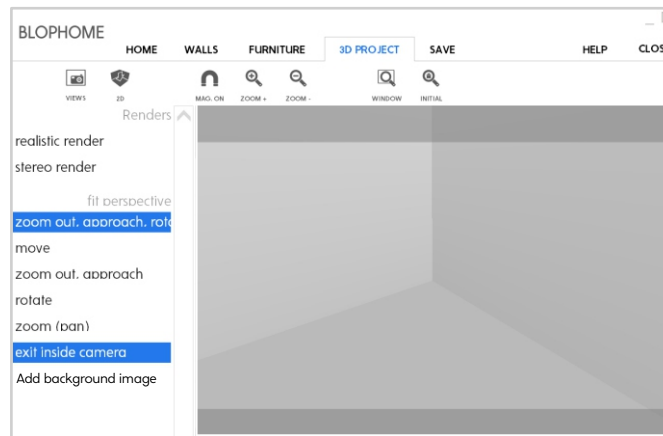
BLOPHOME

HOME WALLS FURNITURE 3D PROJECT SAVE HELP CLOS

VIEWS 2D MAG. ON ZOOM + ZOOM - WINDOW INITIAL

Renders

realistic render

stereo render

fit perspective

zoom out. approach. rota

move

zoom out. approach

rotate

zoom (pan)

exit inside camera

Add background image